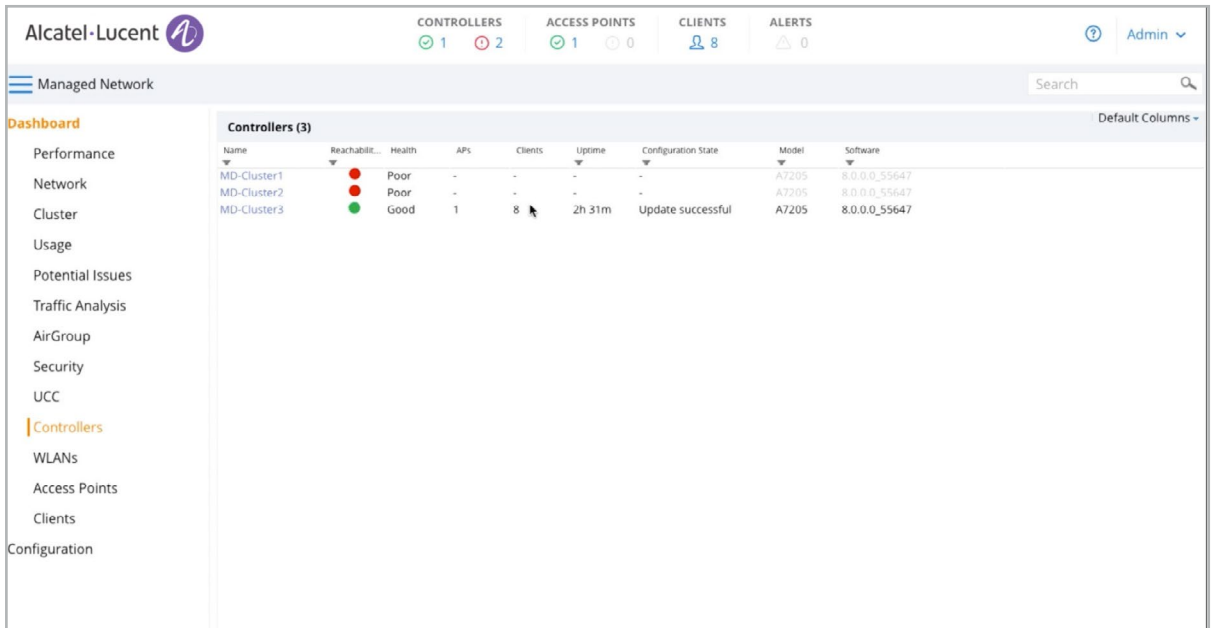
Alcatel·Lucent

CONTROLLERS 1 2

ACCESS POINTS 1 0

CLIENTS 8

ALERTS 0

Admin

Managed Network

Search

Dashboard

Performance

Network

Cluster

Usage

Potential Issues

Traffic Analysis

AirGroup

Security

UCC

Controllers

WLANs

Access Points

Clients

Configuration

Controllers (3)

Default Columns

| Name | Reachabilit... | Health | APs | Clients | Uptime | Configuration State | Model | Software |
|---|---|---|---|---|---|---|---|---|
| MD-Cluster1 | | Poor | - | - | - | - | A7205 | 8.0.0.0_55647 |
| MD-Cluster2 | | Poor | - | - | - | - | A7205 | 8.0.0.0_55647 |
| MD-Cluster3 | | Good | 1 | 8 | 2h 31m | Update successful | A7205 | 8.0.0.0_55647 |